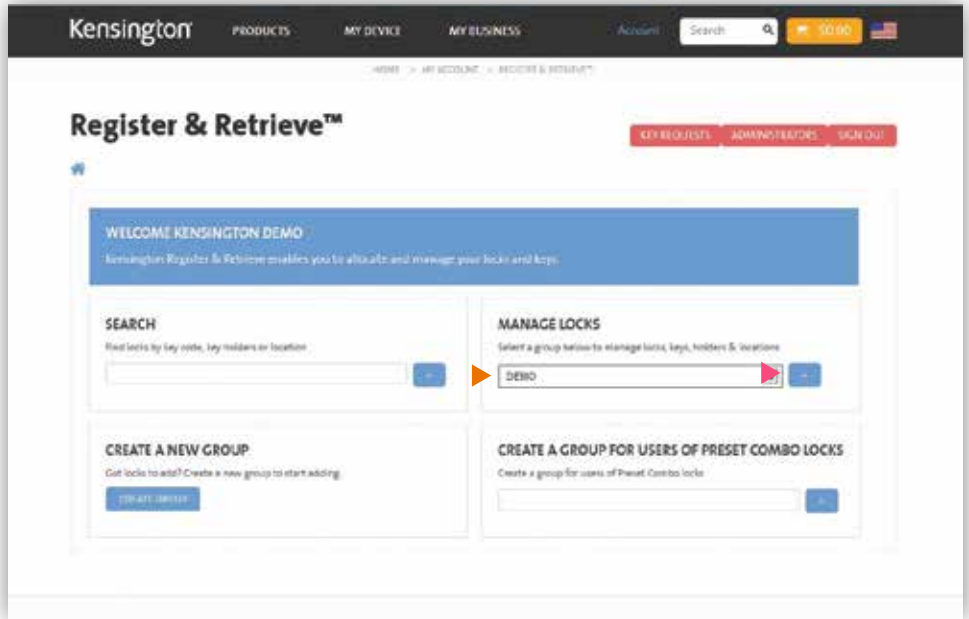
Kensington PRODUCTS MY DEVICE MY BUSINESS Account Search $0.00

HOME > MY ACCOUNT > REGISTER & RETRIEVE™

Register & Retrieve™

KEY REQUESTS ADMINISTRATORS SIGN OUT

WELCOME KENSINGTON DEMO

Kensington Register & Retrieve enables you to allocate and manage your locks and keys.

SEARCH

Find locks by key code, key holders or location

MANAGE LOCKS

Select a group below to manage locks, keys, holders & locations

DEMO

CREATE A NEW GROUP

Got locks to add? Create a new group to start adding.

CREATE GROUP

CREATE A GROUP FOR USERS OF PRESET COMBO LOCKS

Create a group for users of Preset Combo locks